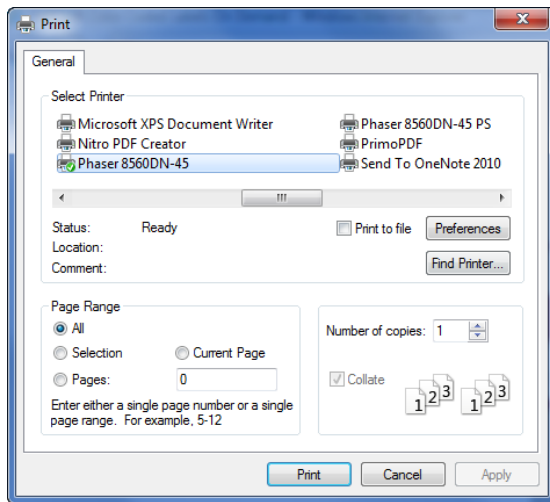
Print

General

Select Printer

Microsoft XPS Document Writer
Nitro PDF Creator
Phaser 8560DN-45
Phaser 8560DN-45 PS
PrimoPDF
Send To OneNote 2010

Status: Ready
Location:
Comment:

Print to file

Preferences

Find Printer...

Page Range

All

Selection

Current Page

Pages: 0

Enter either a single page number or a single page range. For example, 5-12

Number of copies: 1

Collate

1 2 3 1 2 3

Print

Cancel

Apply